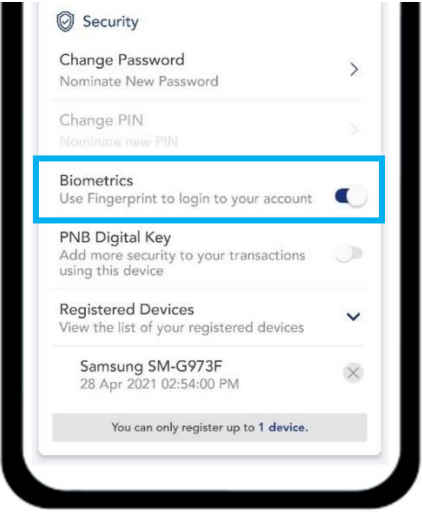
Security

Change Password
Nominate New Password

Change PIN
Nominate new PIN

Biometrics
Use Fingerprint to login to your account

PNB Digital Key
Add more security to your transactions using this device

Registered Devices
View the list of your registered devices

Samsung SM-G973F
28 Apr 2021 02:54:00 PM

You can only register up to 1 device.